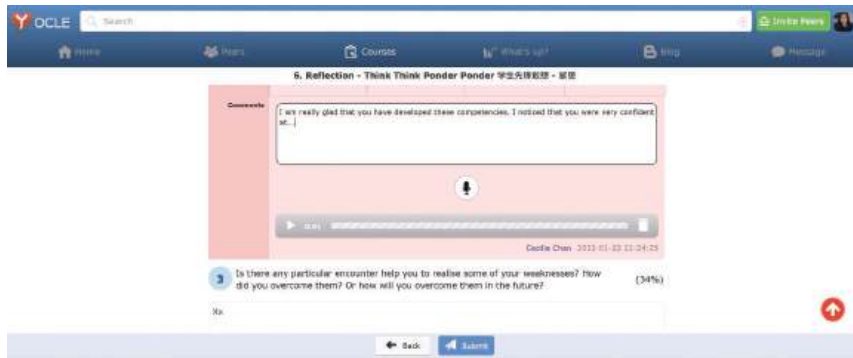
OCLE Search

Invite Peers

Home Peers Courses What's up? Blog Message

6. Reflection - Think Think Ponder Ponder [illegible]

Comments

I am really glad that you have developed these competencies. I noticed that you were very confident at...|

0:01

Cecilie Chan 2013-01-22 23:24:25

3 Is there any particular encounter help you to realise some of your weaknesses? How did you overcome them? Or how will you overcome them in the future?

(34%)

Xx

Back Submit